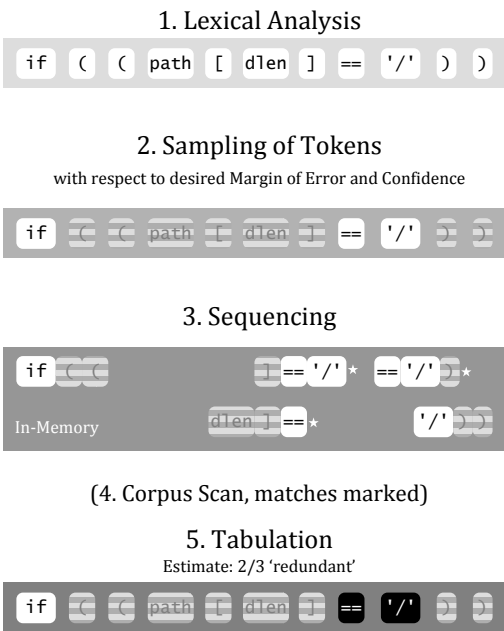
1. Lexical Analysis

if ( ( path [ dlen ] == '/' ) )

2. Sampling of Tokens

with respect to desired Margin of Error and Confidence

if ( ( path [ dlen ] == '/' ) )

3. Sequencing

if ( ( ] == '/' ⋆ == '/' ) ⋆

In-Memory dlen ] == ⋆ '/' ) )

(4. Corpus Scan, matches marked)

5. Tabulation

Estimate: 2/3 'redundant'

if ( ( path [ dlen ] == '/' ) )